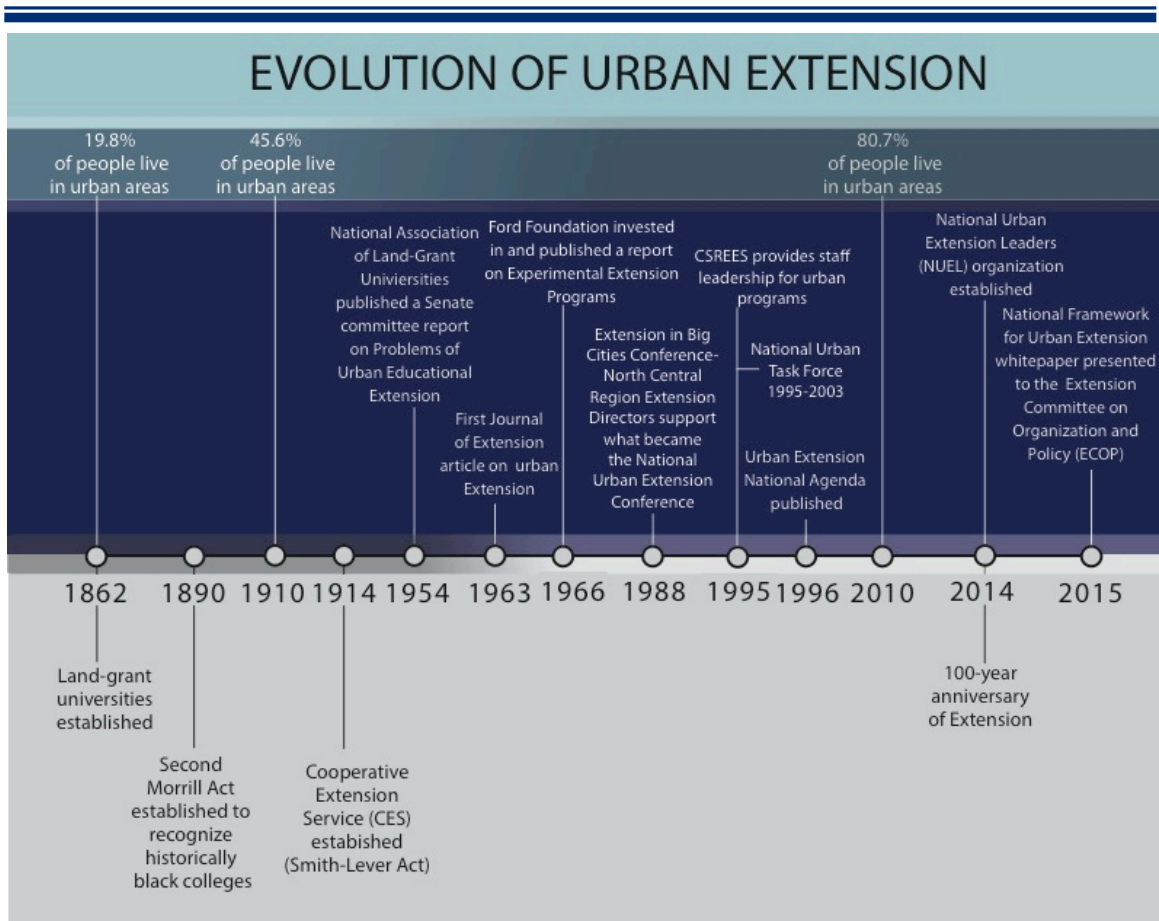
EVOLUTION OF URBAN EXTENSION

19.8% of people live in urban areas

45.6% of people live in urban areas

80.7% of people live in urban areas

National Association of Land-Grant Univerisities published a Senate committee report on Problems of Urban Educational Extension

First Journal of Extension article on urban Extension

Ford Foundation invested in and published a report on Experimental Extension Programs

Extension in Big Cities Conference- North Central Region Extension Directors support what became the National Urban Extension Conference

CSREES provides staff leadership for urban programs

National Urban Task Force 1995-2003

Urban Extension National Agenda published

National Urban Extension Leaders (NUEL) organization established

National Framework for Urban Extension whitepaper presented to the Extension Committee on Organization and Policy (ECOP)

1862 1890 1910 1914 1954 1963 1966 1988 1995 1996 2010 2014 2015

Land-grant universities established

Second Morrill Act established to recognize historically black colleges

Cooperative Extension Service (CES) estabished (Smith-Lever Act)

100-year anniversary of Extension